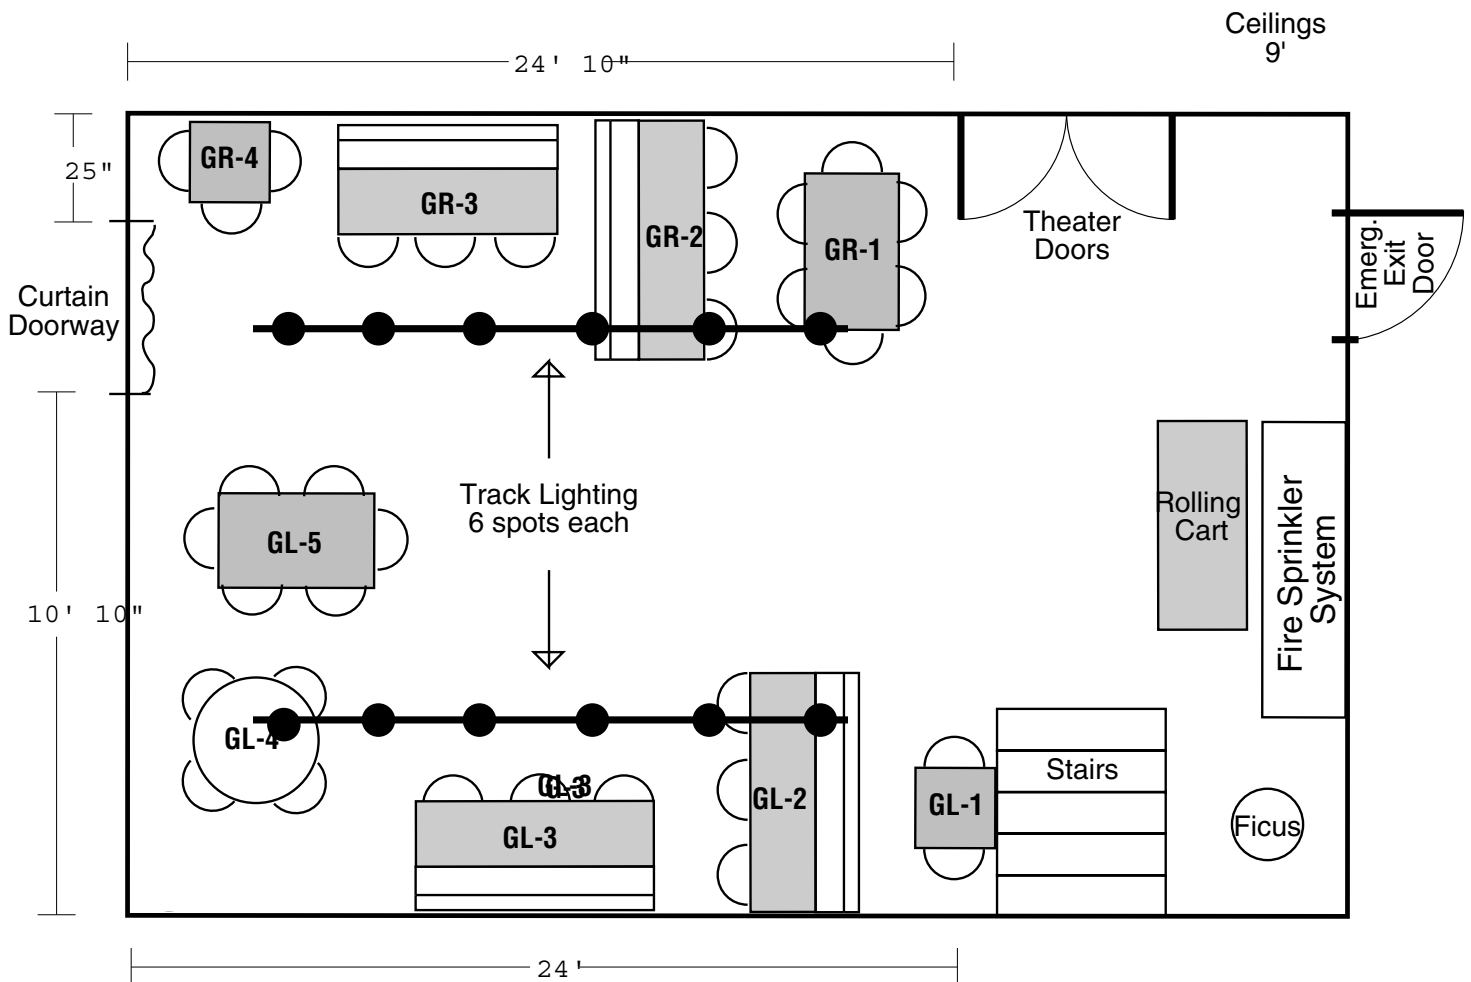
24' 10"

Ceilings
9'

25"

GR-4

GR-3

GR-2

GR-1

Theater Doors

Emerg. Exit Door

Curtain Doorway

Track Lighting
6 spots each

GL-5

10' 10"

Rolling Cart

Fire Sprinkler System

GL-4

GL-3

GL-3

GL-2

GL-1

Stairs

Ficus

24'